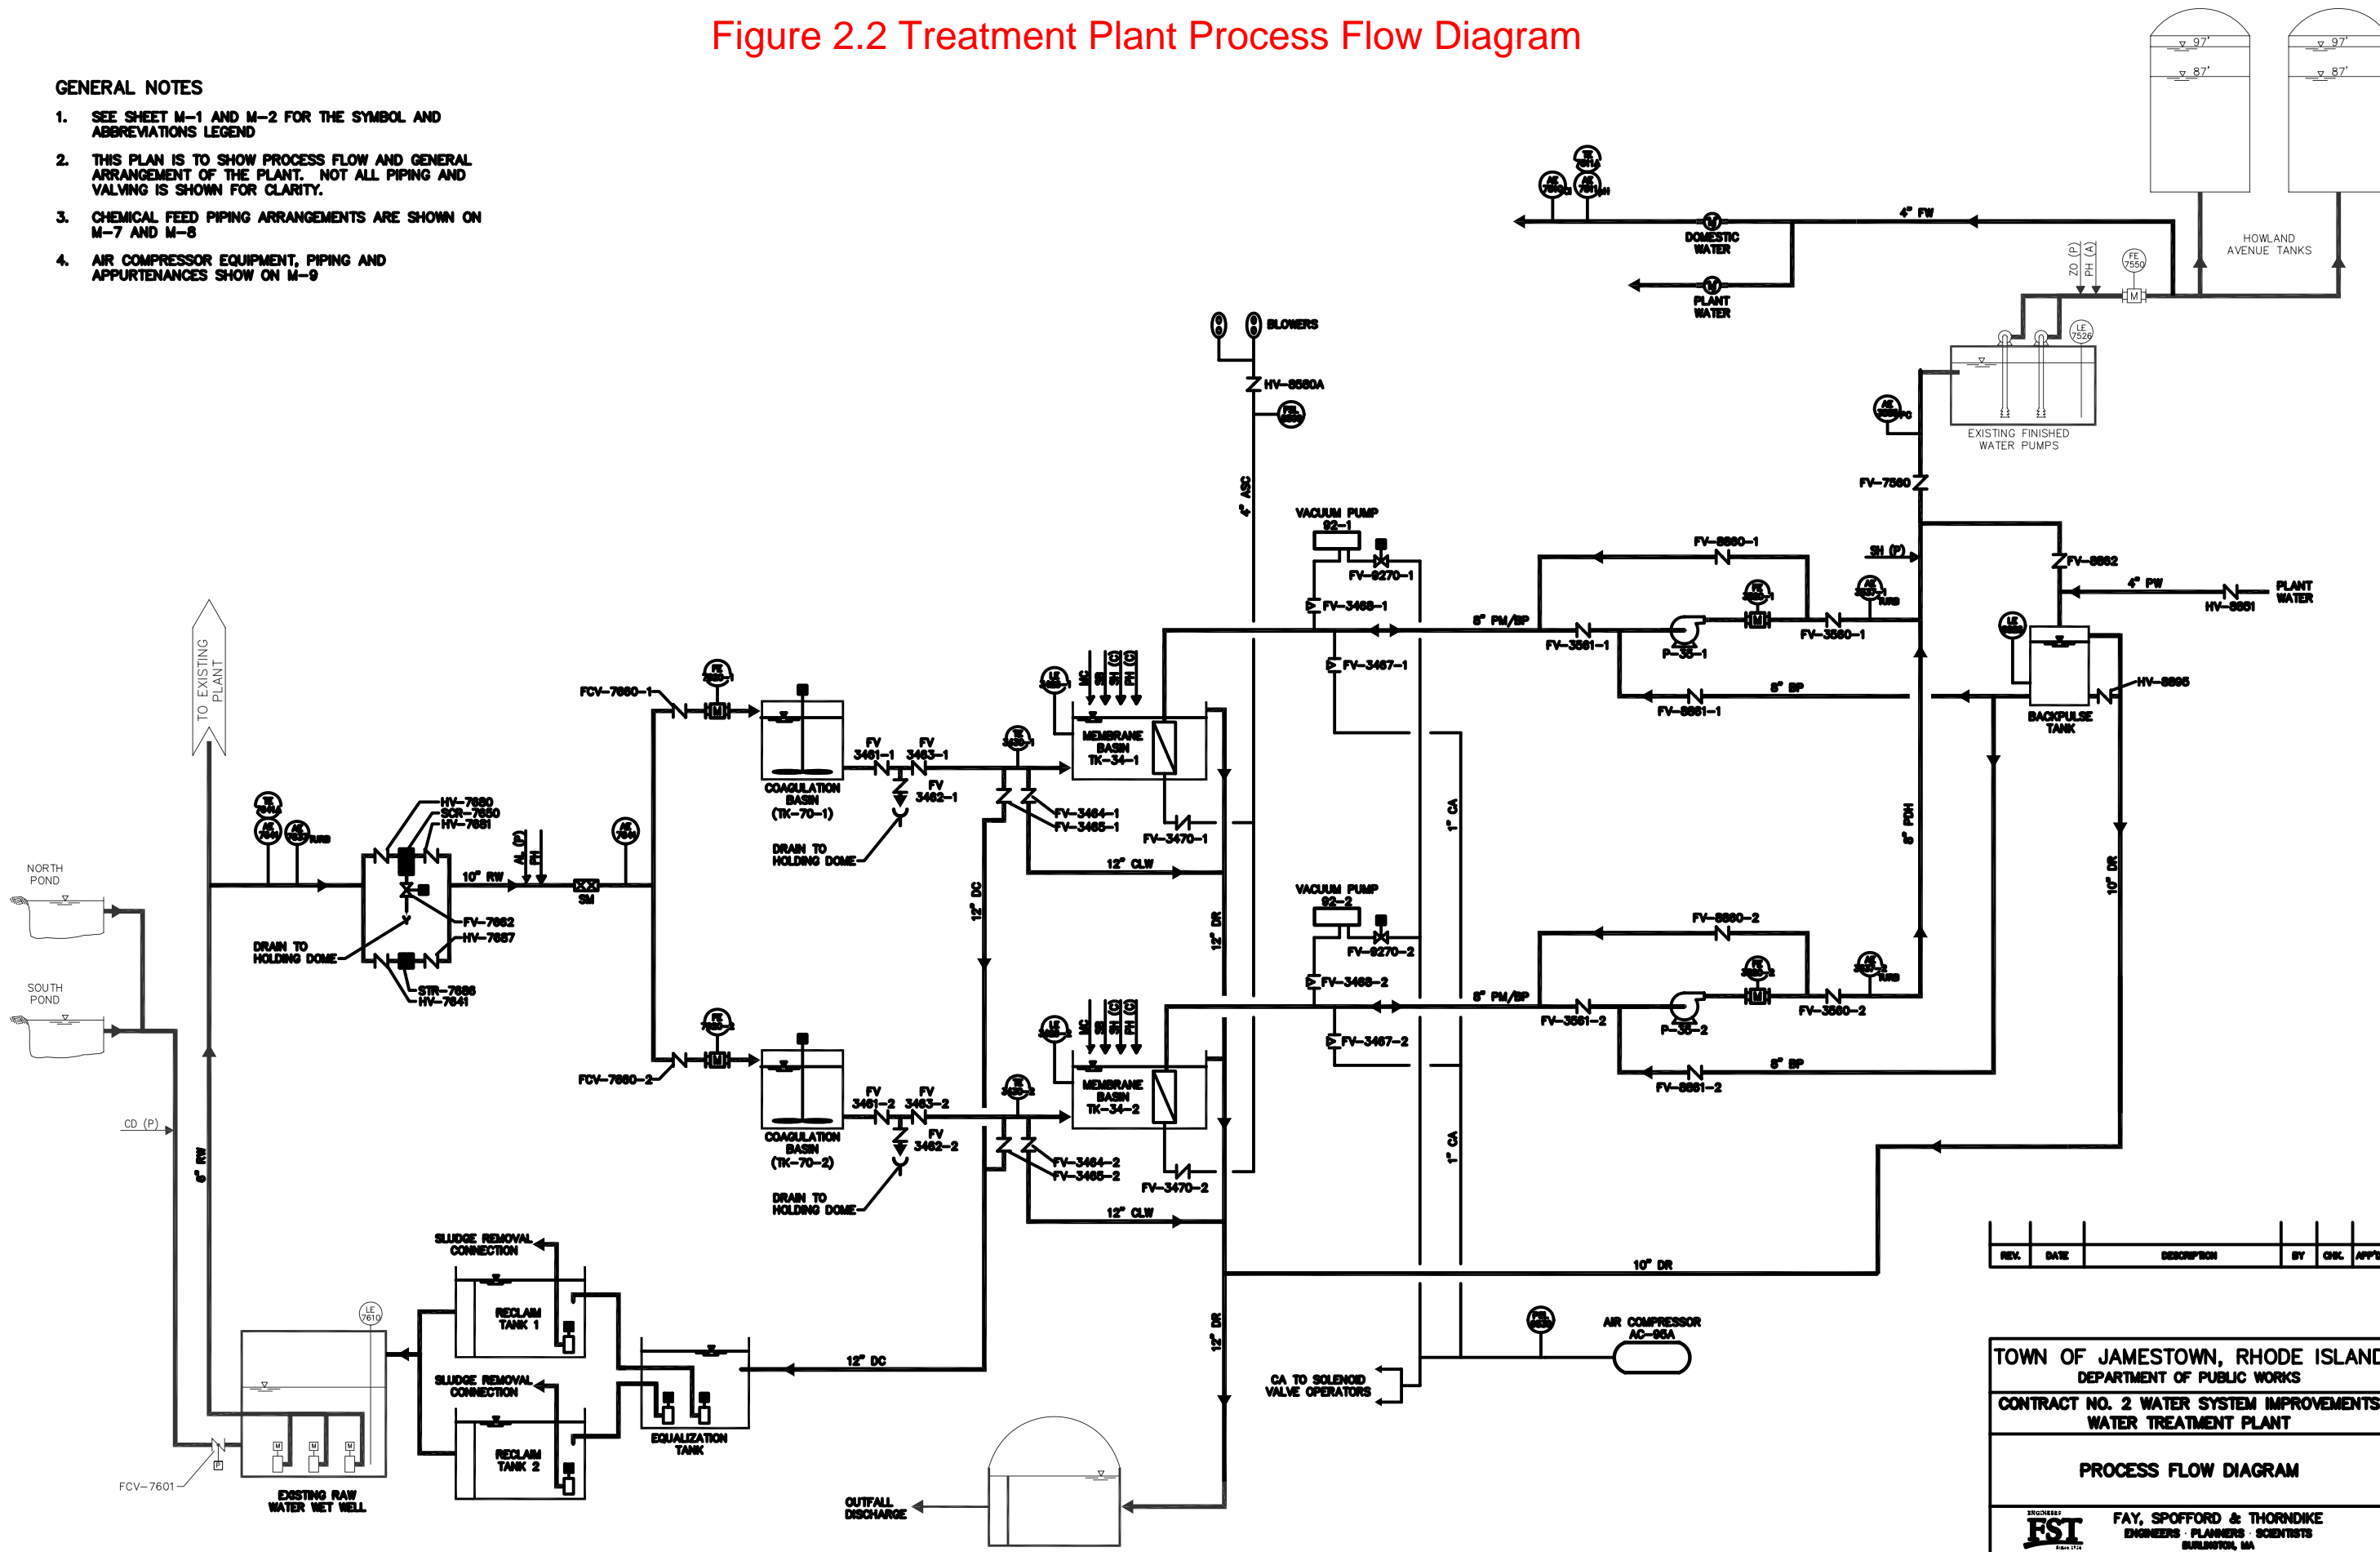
Figure 2.2 Treatment Plant Process Flow Diagram

GENERAL NOTES

1. SEE SHEET M-1 AND M-2 FOR THE SYMBOL AND ABBREVIATIONS LEGEND

2. THIS PLAN IS TO SHOW PROCESS FLOW AND GENERAL ARRANGEMENT OF THE PLANT. NOT ALL PIPING AND VALVING IS SHOWN FOR CLARITY.

3. CHEMICAL FEED PIPING ARRANGEMENTS ARE SHOWN ON M-7 AND M-8

4. AIR COMPRESSOR EQUIPMENT, PIPING AND APPURTENANCES SHOW ON M-9

97'
87'
97'
87'
HOWLAND AVENUE TANKS
4" FW
DOMESTIC WATER
PLANT WATER
ZO (P)
PH (A)
FE 7550
M
LE 7526
EXISTING FINISHED WATER PUMPS
BLOWERS
HV-8660A
4" ASC
FV-7560
VACUUM PUMP 92-1
FV-8270-1
FV-3468-1
FV-3467-1
FV-8860-1
SH (P)
FV-8862
4" PW
HV-8861
PLANT WATER
8" PM/BP
FV-3561-1
P-35-1
FV-3560-1
8" BP
FV-8861-1
HV-8895
BACKPULSE TANK
TO EXISTING PLANT
FCV-7660-1
COAGULATION BASIN (TK-70-1)
FV 3461-1
FV 3463-1
FV 3462-1
DRAIN TO HOLDING DOME
MEMBRANE BASIN TK-34-1
FV-3464-1
FV-3465-1
FV-3470-1
12" CLW
1" CA
8" PDH
10" DR
HV-7680
SCR-7680
HV-7681
10" RW
SM
FV-7682
HV-7687
DRAIN TO HOLDING DOME
STR-7686
HV-7641
NORTH POND
SOUTH POND
12" DC
12" DR
VACUUM PUMP 92-2
FV-8270-2
FV-3468-2
FV-3467-2
FV-8860-2
8" PM/BP
FV-3561-2
P-35-2
FV-3560-2
8" BP
FV-8861-2
FCV-7660-2
COAGULATION BASIN (TK-70-2)
FV 3461-2
FV 3463-2
FV 3462-2
DRAIN TO HOLDING DOME
MEMBRANE BASIN TK-34-2
FV-3464-2
FV-3465-2
FV-3470-2
12" CLW
1" CA
CD (P)
6" RW
10" DR
REV. | DATE | DESCRIPTION | BY | CHK. | APP'D
SLUDGE REMOVAL CONNECTION
RECLAIM TANK 1
SLUDGE REMOVAL CONNECTION
RECLAIM TANK 2
LE 7610
EQUALIZATION TANK
12" DC
12" DR
AIR COMPRESSOR AC-95A
CA TO SOLENOID VALVE OPERATORS
FCV-7601
EXISTING RAW WATER WET WELL
OUTFALL DISCHARGE
TOWN OF JAMESTOWN, RHODE ISLAND
DEPARTMENT OF PUBLIC WORKS
CONTRACT NO. 2 WATER SYSTEM IMPROVEMENTS
WATER TREATMENT PLANT
PROCESS FLOW DIAGRAM
FST
FAY, SPOFFORD & THORNDIKE
ENGINEERS · PLANNERS · SCIENTISTS
BURLINGTON, MA